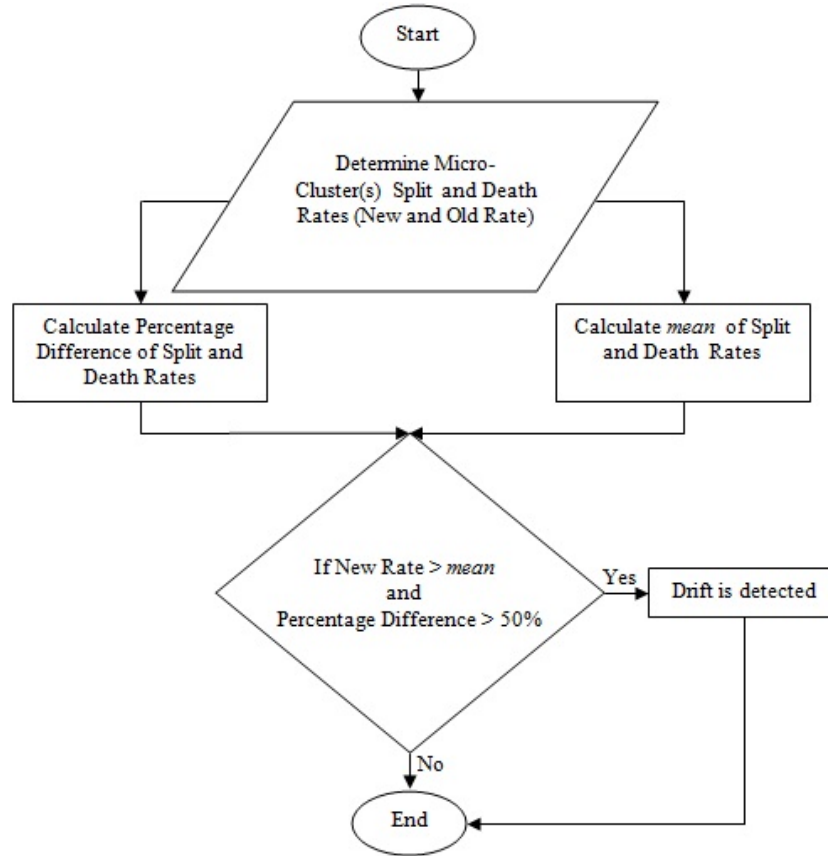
Start

Determine Micro-Cluster(s) Split and Death Rates (New and Old Rate)

Calculate Percentage Difference of Split and Death Rates

Calculate *mean* of Split and Death Rates

If New Rate > *mean* and Percentage Difference > 50%

Yes

Drift is detected

No

End